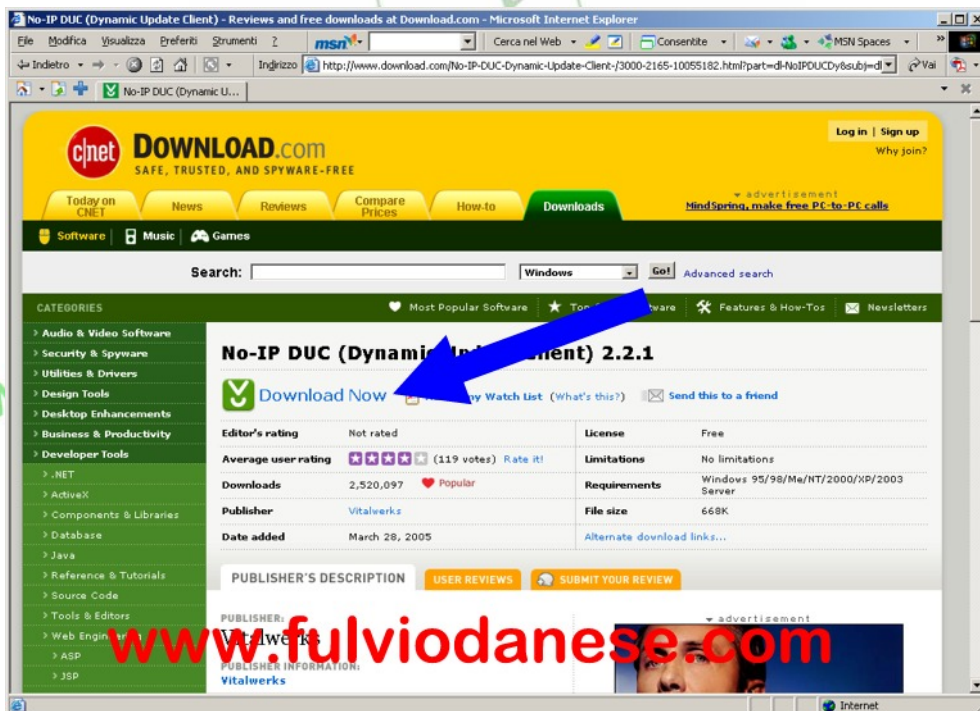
No-IP DUC (Dynamic Update Client) - Reviews and free downloads at Download.com - Microsoft Internet Explorer

File Modifica Visualizza Preferiti Strumenti ?

msn Cerca nel Web Consentite MSN Spaces

Indietro Indirizzo http://www.download.com/No-IP-DUC-Dynamic-Update-Client-/3000-2165-10055182.html?part=dl-NoIPDUCDy&subj=dl Vai

No-IP DUC (Dynamic U...

cnet DOWNLOAD.com
SAFE, TRUSTED, AND SPYWARE-FREE

Log in | Sign up
Why join?

Today on CNET News Reviews Compare Prices How-to Downloads

advertisement
MindSpring, make free PC-to-PC calls

Software Music Games

Search: Windows Go! Advanced search

CATEGORIES Most Popular Software Top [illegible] ware Features & How-Tos Newsletters

Audio & Video Software
Security & Spyware
Utilities & Drivers
Design Tools
Desktop Enhancements
Business & Productivity
Developer Tools
.NET
ActiveX
Components & Libraries
Database
Java
Reference & Tutorials
Source Code
Tools & Editors
Web Engin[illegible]
ASP
JSP

No-IP DUC (Dynami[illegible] 2.2.1

Download Now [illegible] Watch List (What's this?) Send this to a friend

| Editor's rating | Not rated | License | Free |
|---|---|---|---|
| Average user rating | (119 votes) Rate it! | Limitations | No limitations |
| Downloads | 2,520,097 Popular | Requirements | Windows 95/98/Me/NT/2000/XP/2003 Server |
| Publisher | Vitalwerks | File size | 668K |
| Date added | March 28, 2005 | Alternate download links... | |

PUBLISHER'S DESCRIPTION USER REVIEWS SUBMIT YOUR REVIEW

PUBLISHER:
Vitalwerks
PUBLISHER INFORMATION:
Vitalwerks

advertisement

www.fulviodanese.com

Internet